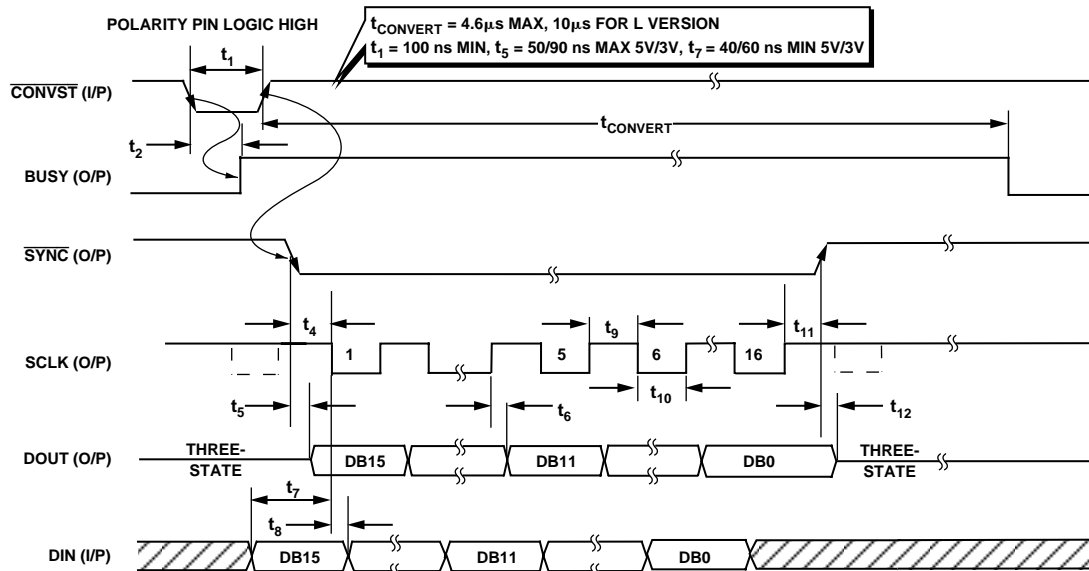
POLARITY PIN LOGIC HIGH

$t_{CONVERT}$ = 4.6μs MAX, 10μs FOR L VERSION
$t_1$ = 100 ns MIN, $t_5$ = 50/90 ns MAX 5V/3V, $t_7$ = 40/60 ns MIN 5V/3V

$t_1$

$\overline{CONVST}$ (I/P)

$t_{CONVERT}$

$t_2$

BUSY (O/P)

$\overline{SYNC}$ (O/P)

$t_4$

$t_9$

$t_{11}$

SCLK (O/P)

1

5

6

16

$t_{10}$

$t_5$

$t_6$

$t_{12}$

DOUT (O/P)

THREE-STATE

DB15

DB11

DB0

THREE-STATE

$t_7$

$t_8$

DIN (I/P)

DB15

DB11

DB0